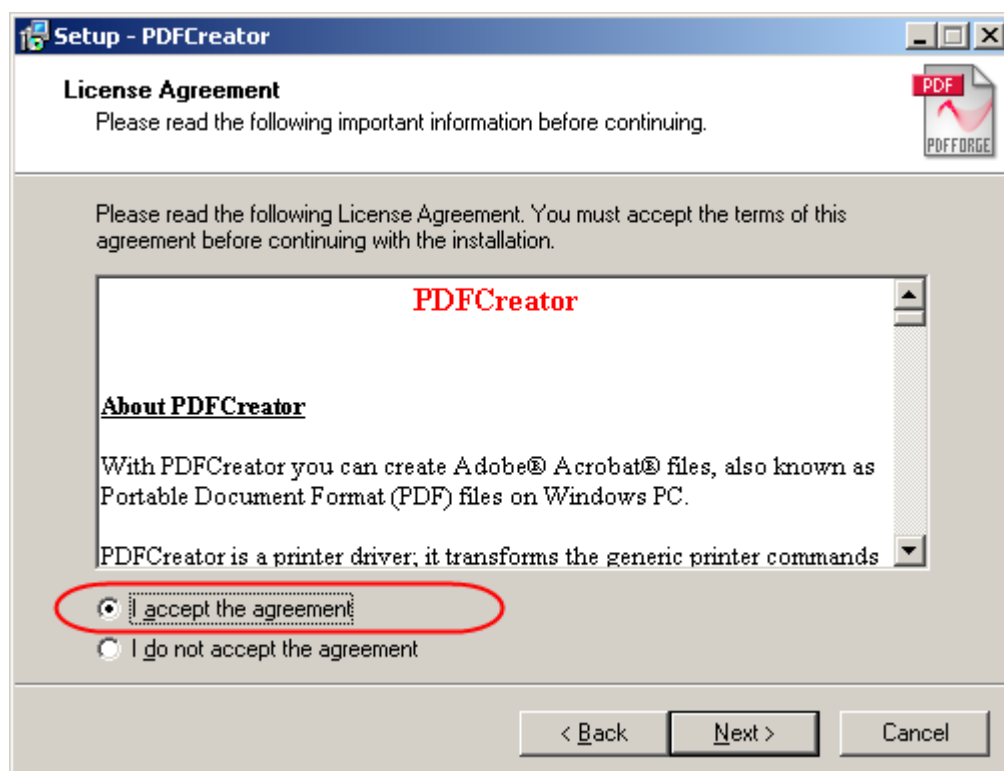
Setup - PDFCreator

License Agreement
Please read the following important information before continuing.

PDF
PDFFORGE

Please read the following License Agreement. You must accept the terms of this agreement before continuing with the installation.

PDFCreator

About PDFCreator

With PDFCreator you can create Adobe® Acrobat® files, also known as Portable Document Format (PDF) files on Windows PC.

PDFCreator is a printer driver; it transforms the generic printer commands

I accept the agreement
I do not accept the agreement

< Back
Next >
Cancel